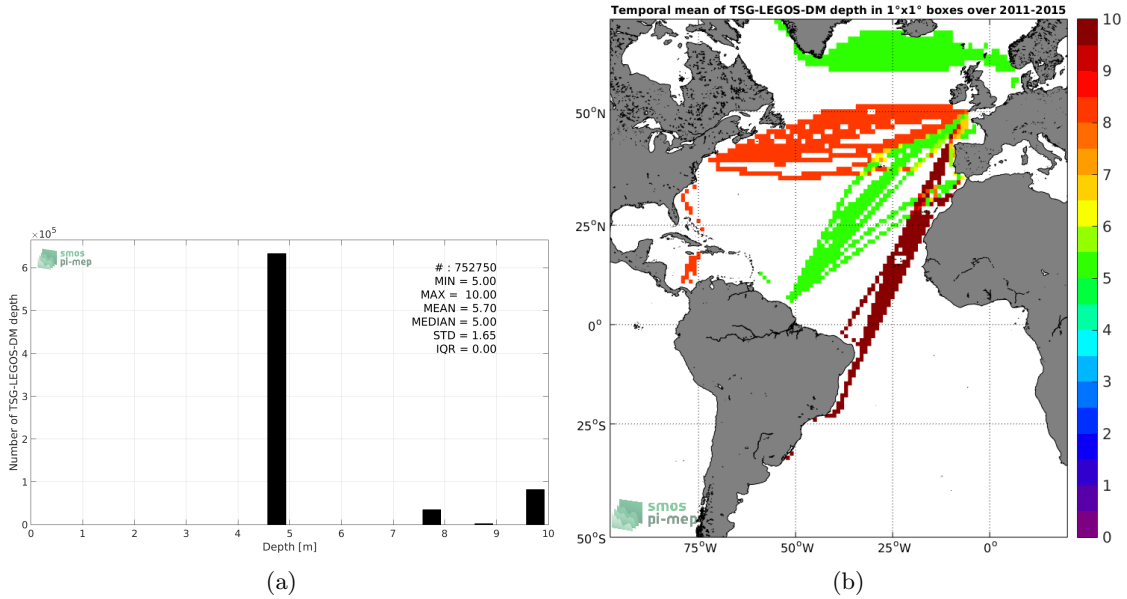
$\times 10^5$

smos
pi-mep

# : 752750
MIN = 5.00
MAX = 10.00
MEAN = 5.70
MEDIAN = 5.00
STD = 1.65
IQR = 0.00

Number of TSG-LEGOS-DM depth

6
5
4
3
2
1
0

0 1 2 3 4 5 6 7 8 9 10
Depth [m]

(a)

Temporal mean of TSG-LEGOS-DM depth in 1°x1° boxes over 2011-2015

50°N
25°N
0°
25°S
50°S

75°W 50°W 25°W 0°

smos
pi-mep

10
9
8
7
6
5
4
3
2
1
0

(b)